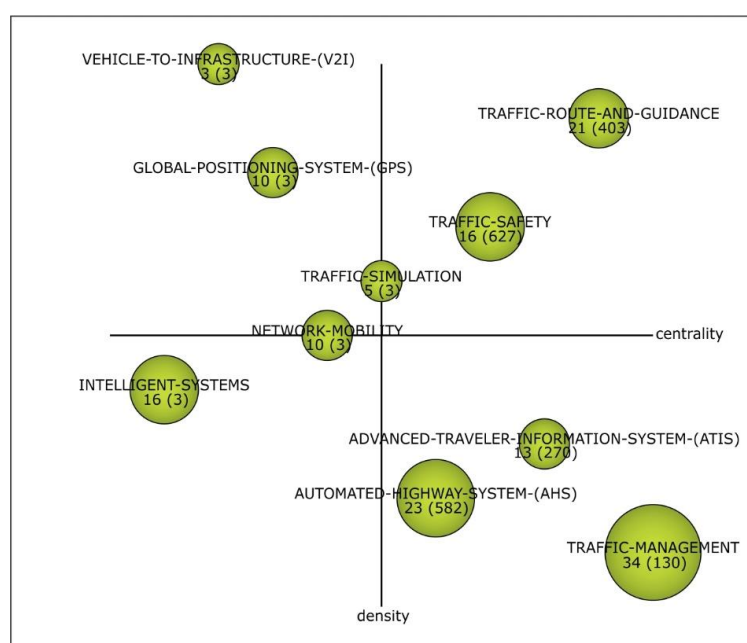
VEHICLE-TO-INFRASTRUCTURE-(V2I)
3 (3)

TRAFFIC-ROUTE-AND-GUIDANCE
21 (403)

GLOBAL-POSITIONING-SYSTEM-(GPS)
10 (3)

TRAFFIC-SAFETY
16 (627)

TRAFFIC-SIMULATION
5 (3)

NETWORK-MOBILITY
10 (3)

centrality

INTELLIGENT-SYSTEMS
16 (3)

ADVANCED-TRAVELER-INFORMATION-SYSTEM-(ATIS)
13 (270)

AUTOMATED-HIGHWAY-SYSTEM-(AHS)
23 (582)

TRAFFIC-MANAGEMENT
34 (130)

density